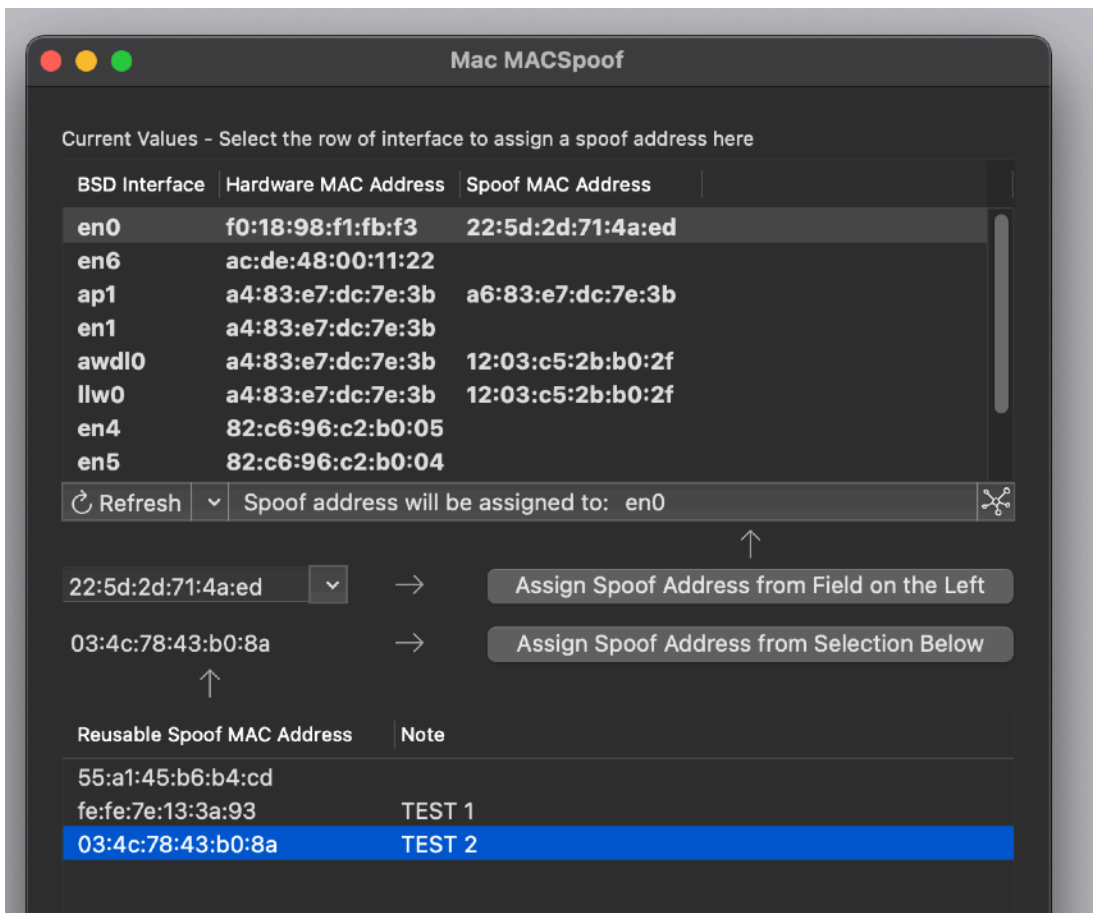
Mac MACSpoof

Current Values - Select the row of interface to assign a spoof address here

| BSD Interface | Hardware MAC Address | Spoof MAC Address |
|---|---|---|
| en0 | f0:18:98:f1:fb:f3 | 22:5d:2d:71:4a:ed |
| en6 | ac:de:48:00:11:22 | |
| ap1 | a4:83:e7:dc:7e:3b | a6:83:e7:dc:7e:3b |
| en1 | a4:83:e7:dc:7e:3b | |
| awdl0 | a4:83:e7:dc:7e:3b | 12:03:c5:2b:b0:2f |
| llw0 | a4:83:e7:dc:7e:3b | 12:03:c5:2b:b0:2f |
| en4 | 82:c6:96:c2:b0:05 | |
| en5 | 82:c6:96:c2:b0:04 | |

Refresh

Spoof address will be assigned to: en0

22:5d:2d:71:4a:ed → Assign Spoof Address from Field on the Left

03:4c:78:43:b0:8a → Assign Spoof Address from Selection Below

| Reusable Spoof MAC Address | Note |
|---|---|
| 55:a1:45:b6:b4:cd | |
| fe:fe:7e:13:3a:93 | TEST 1 |
| 03:4c:78:43:b0:8a | TEST 2 |